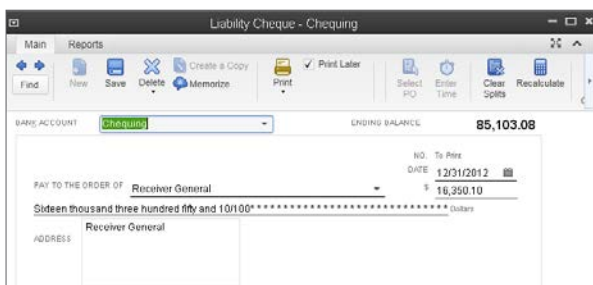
Liability Cheque - Chequing

Main Reports

Find New Save Delete Create a Copy Memorize Print ✓ Print Later Select PO Enter Time Clear Splits Recalculate

BANK ACCOUNT Chequing ENDING BALANCE 85,103.08

NO. To Print
DATE 12/31/2012
PAY TO THE ORDER OF Receiver General $ 16,350.10
Sixteen thousand three hundred fifty and 10/100********************************** Dollars

ADDRESS Receiver General